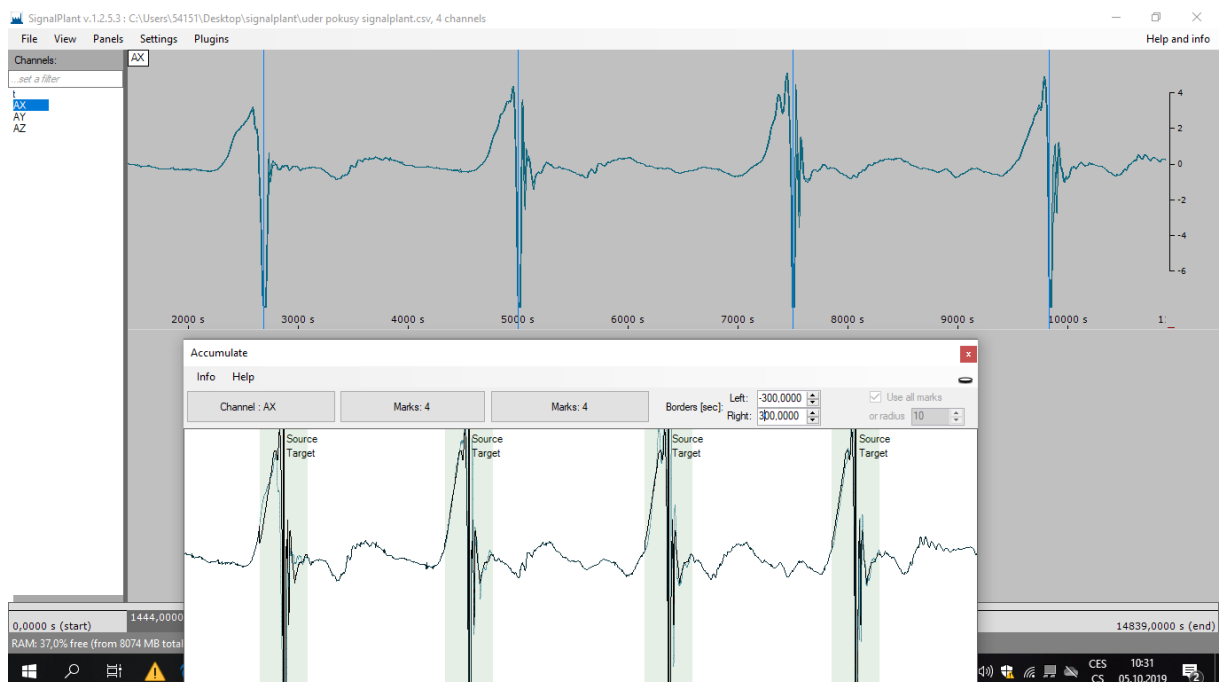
SignalPlant v.1.2.5.3 : C:\Users\54151\Desktop\signalplant\uder pokusy signalplant.csv, 4 channels

File View Panels Settings Plugins

Help and info

Channels:

...set a filter

t
AX
AY
AZ

AX

4
2
0
-2
-4
-6

2000 s 3000 s 4000 s 5000 s 6000 s 7000 s 8000 s 9000 s 10000 s 1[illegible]

Accumulate

Info Help

Channel : AX

Marks: 4

Marks: 4

Borders [sec]: Left: -300,0000 Right: 300,0000

Use all marks

or radius 10

Source
Target

Source
Target

Source
Target

Source
Target

0,0000 s (start)

1444,0000

14839,0000 s (end)

RAM: 37,0% free (from 8074 MB total

CES
CS

10:31
05.10.2019

2